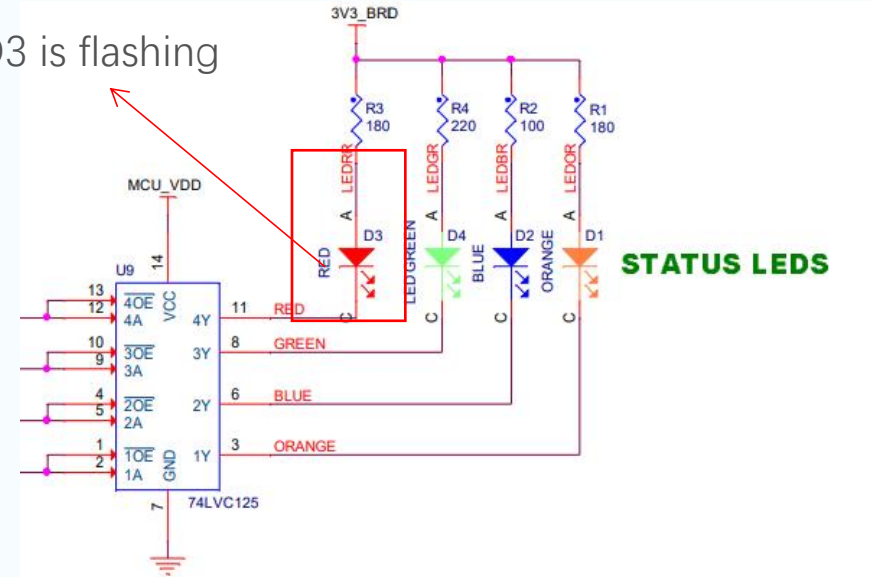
)3 is flashing

3V3_BRD

R3
180

R4
220

R2
100

R1
180

LEDRR
LEDGR
LEDBR
LEDOR

A
A
A
A

D3
D4
D2
D1

RED
LED GREEN
BLUE
ORANGE

STATUS LEDS

C
C
C
C

MCU_VDD

14

U9

VCC

13
12
$\overline{4OE}$
4A
4Y
11
RED

10
9
$\overline{3OE}$
3A
3Y
8
GREEN

4
5
$\overline{2OE}$
2A
2Y
6
BLUE

1
2
$\overline{1OE}$
1A
GND
1Y
3
ORANGE

7

74LVC125